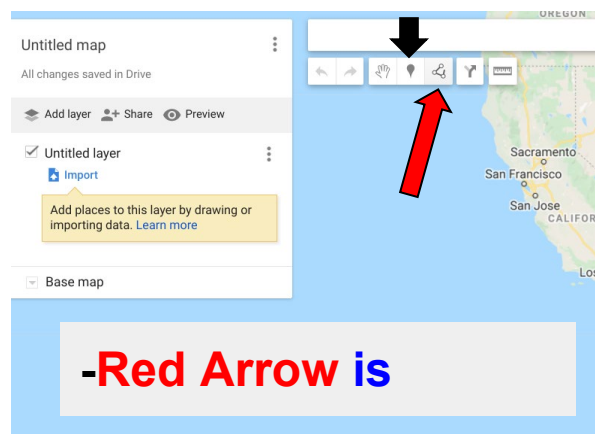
Untitled map

All changes saved in Drive

Add layer Share Preview

Untitled layer

Import

Add places to this layer by drawing or importing data. Learn more

Base map

OREGON

Sacramento

San Francisco

San Jose

CALIFO

Los

-Red Arrow is